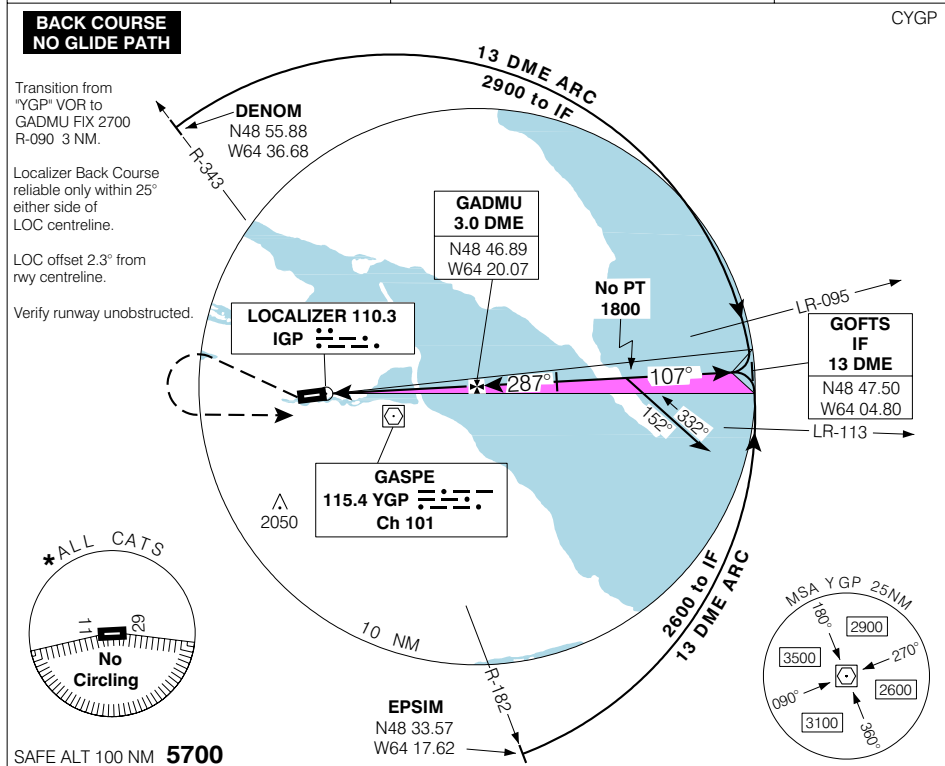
BACK COURSE
NO GLIDE PATH

CYGP

Transition from "YGP" VOR to GADMU FIX 2700 R-090 3 NM.

Localizer Back Course reliable only within 25° either side of LOC centreline.

LOC offset 2.3° from rwy centreline.

Verify runway unobstructed.

13 DME ARC
2900 to IF

DENOM
N48 55.88
W64 36.68

R-343

GADMU
3.0 DME
N48 46.89
W64 20.07

No PT
1800

LR-095

GOFTS
IF
13 DME
N48 47.50
W64 04.80

LOCALIZER 110.3
IGP

287°

107°

152°

332°

LR-113

GASPE
115.4 YGP
Ch 101

2050

*ALL CATS

11

29

No
Circling

10 NM

R-182

2600 to IF
13 DME ARC

MSA YGP 25NM
180°
2900
3500
270°
2600
090°
3100
360°

EPSIM
N48 33.57
W64 17.62

SAFE ALT 100 NM 5700